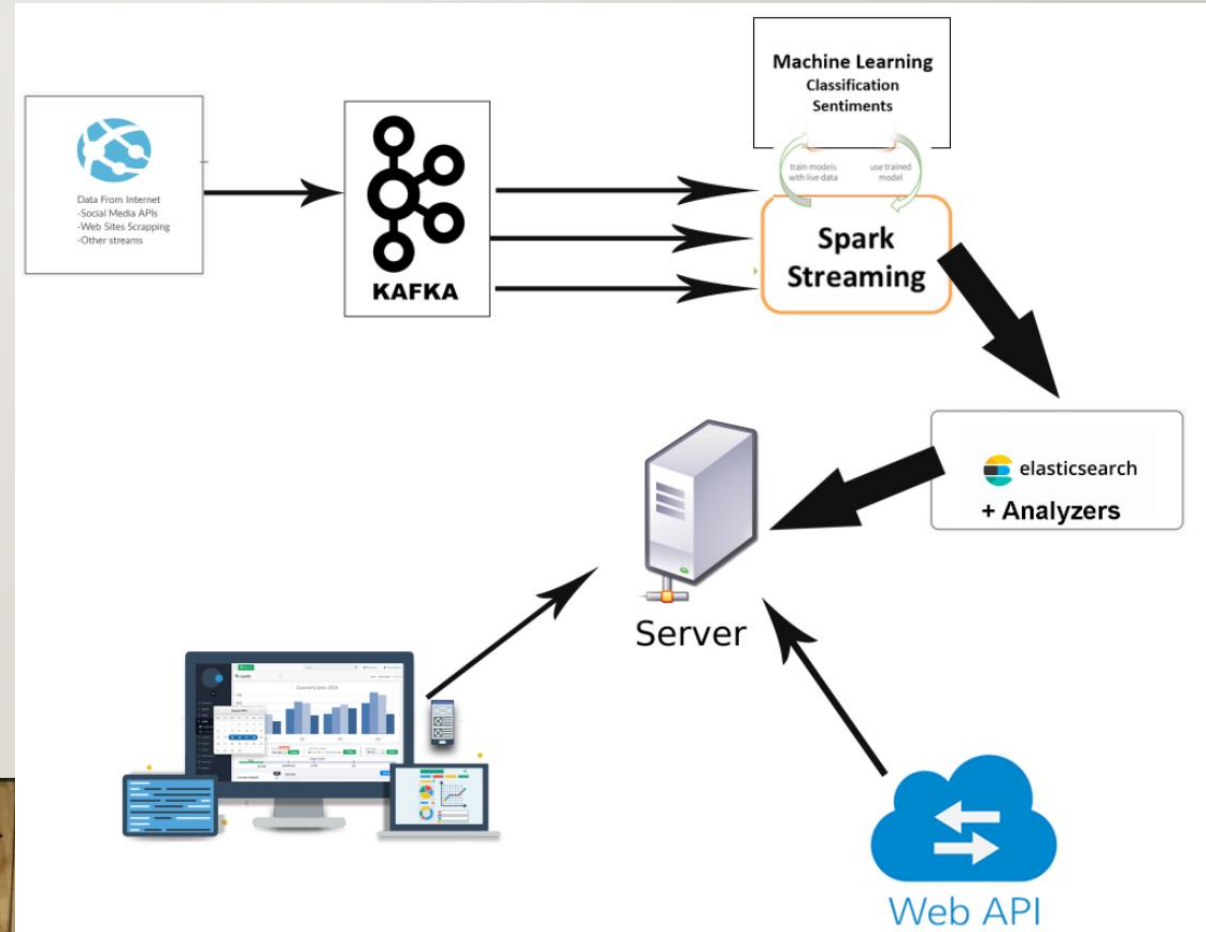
Data From Internet
-Social Media APIs
-Web Sites Scrapping
-Other streams

KAFKA

Machine Learning
Classification
Sentiments

train models with live data

use trained model

Spark Streaming

elasticsearch
+ Analyzers

Server

Web API